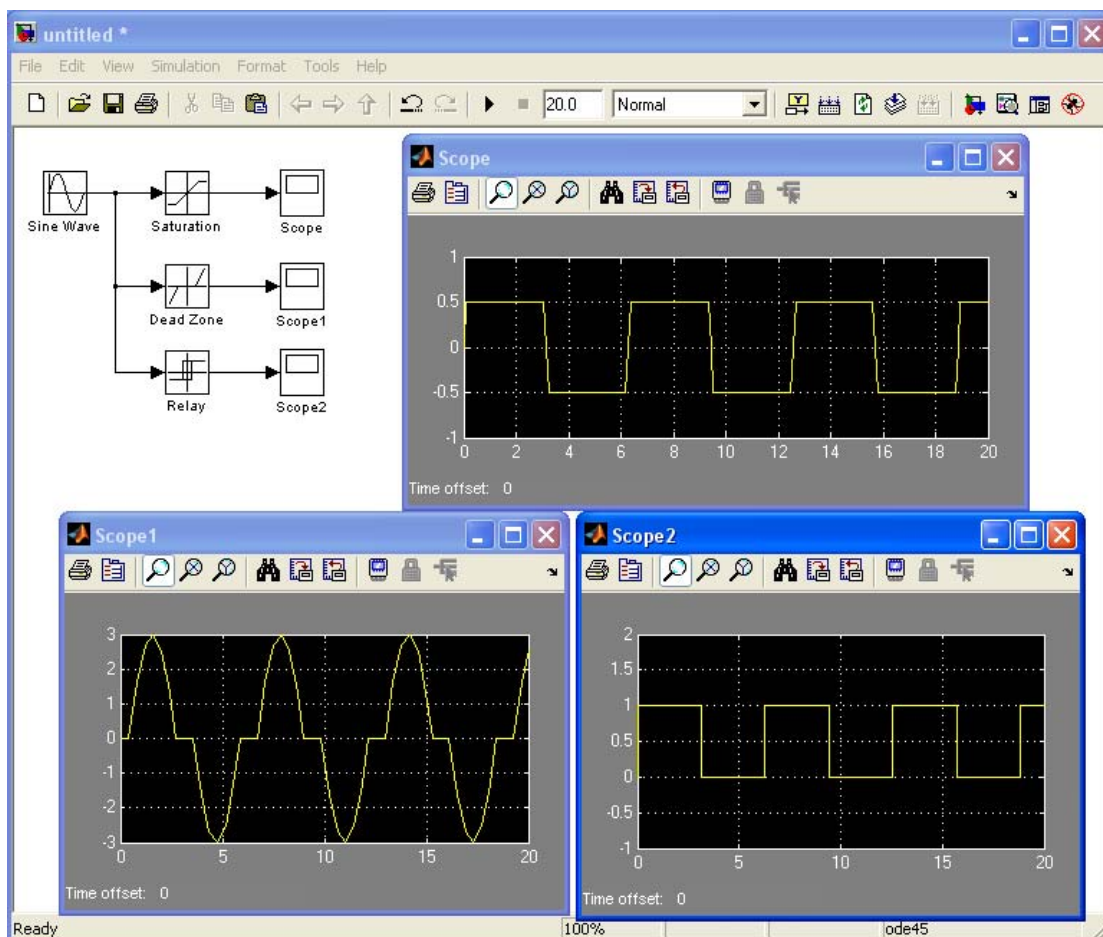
untitled *

File Edit View Simulation Format Tools Help

20.0 Normal

Sine Wave
Saturation
Scope
Dead Zone
Scope1
Relay
Scope2

Scope

1
0.5
0
-0.5
-1
0 2 4 6 8 10 12 14 16 18 20

Time offset: 0

Scope1

3
2
1
0
-1
-2
-3
0 5 10 15 20

Time offset: 0

Scope2

2
1.5
1
0.5
0
-0.5
-1
0 5 10 15 20

Time offset: 0

Ready 100% ode45